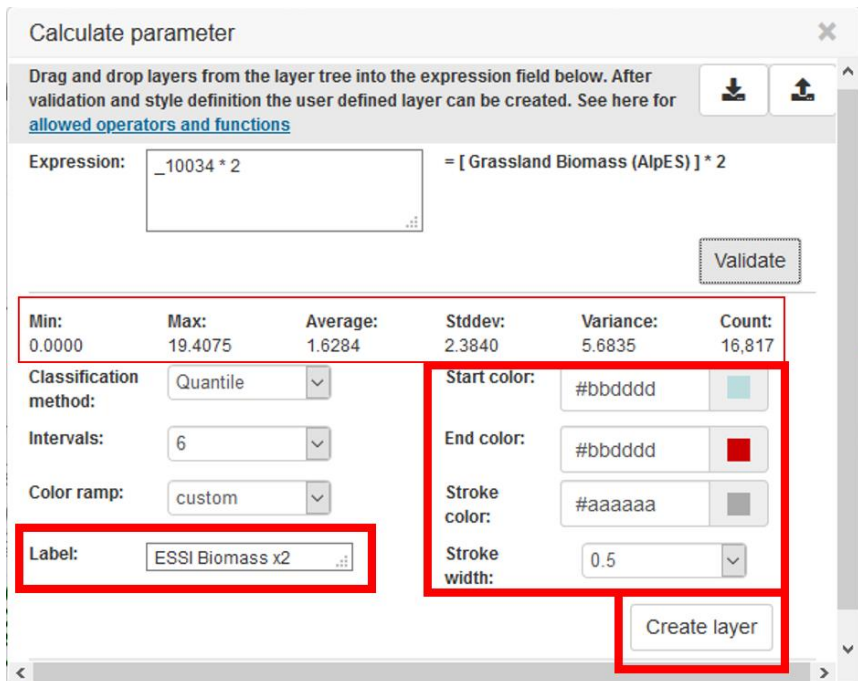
Calculate parameter

Drag and drop layers from the layer tree into the expression field below. After validation and style definition the user defined layer can be created. See here for allowed operators and functions

Expression: _10034 * 2

= [ Grassland Biomass (AlpES) ] * 2

Validate

| Min: | Max: | Average: | Stddev: | Variance: | Count: |
|---|---|---|---|---|---|
| 0.0000 | 19.4075 | 1.6284 | 2.3840 | 5.6835 | 16,817 |

Classification method: Quantile

Intervals: 6

Color ramp: custom

Label: ESSI Biomass x2

Start color: #bbdddd

End color: #bbdddd

Stroke color: #aaaaaa

Stroke width: 0.5

Create layer